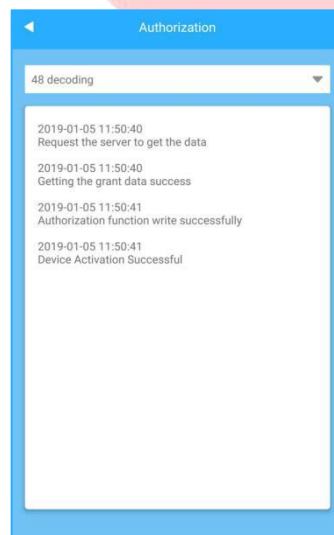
Authorization

48 decoding

2019-01-05 11:50:40
Request the server to get the data

2019-01-05 11:50:40
Getting the grant data success

2019-01-05 11:50:41
Authorization function write successfully

2019-01-05 11:50:41
Device Activation Successful